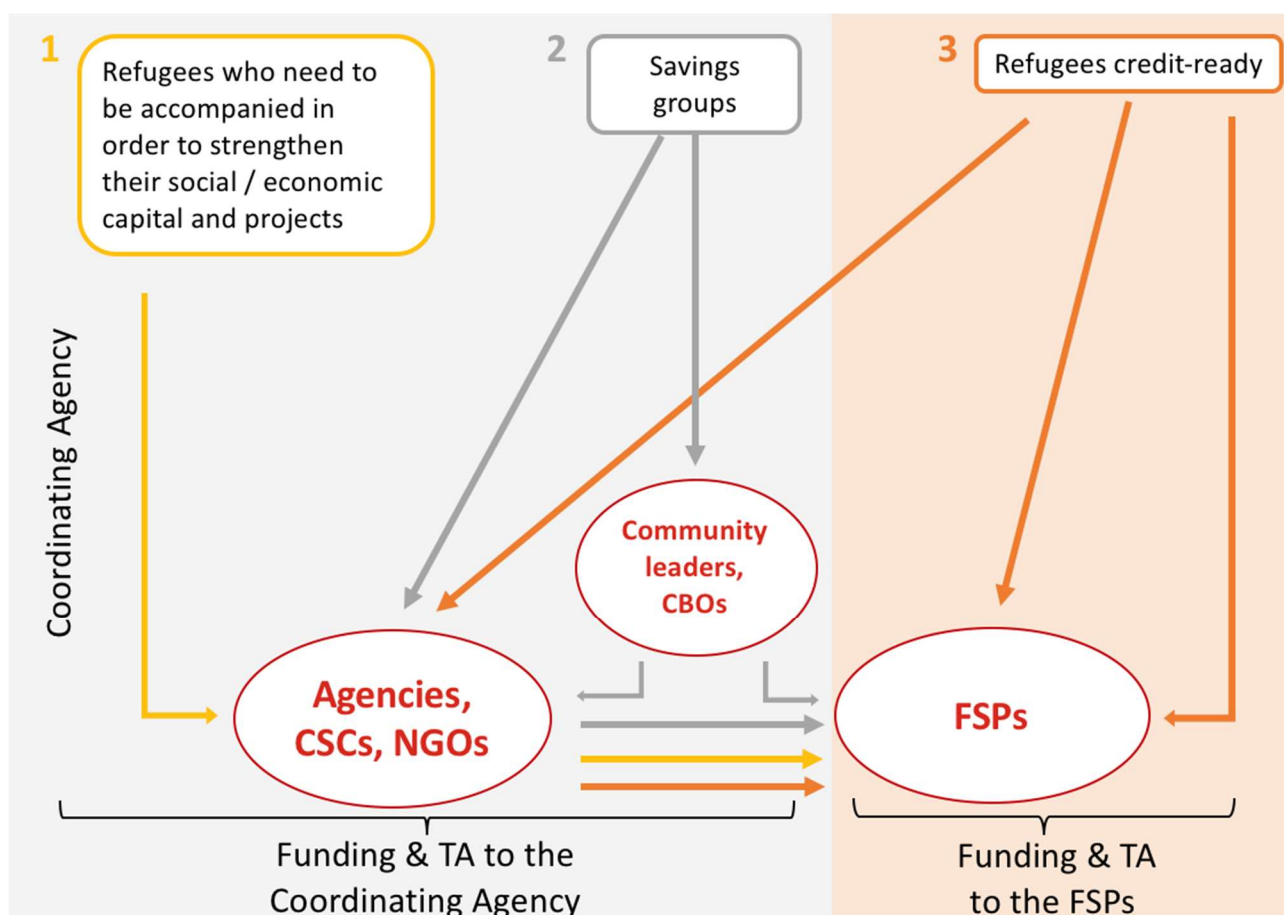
1

Refugees who need to be accompanied in order to strengthen their social / economic capital and projects

2

Savings groups

3

Refugees credit-ready

Coordinating Agency

Community leaders, CBOs

Agencies, CSCs, NGOs

FSPs

Funding & TA to the Coordinating Agency

Funding & TA to the FSPs